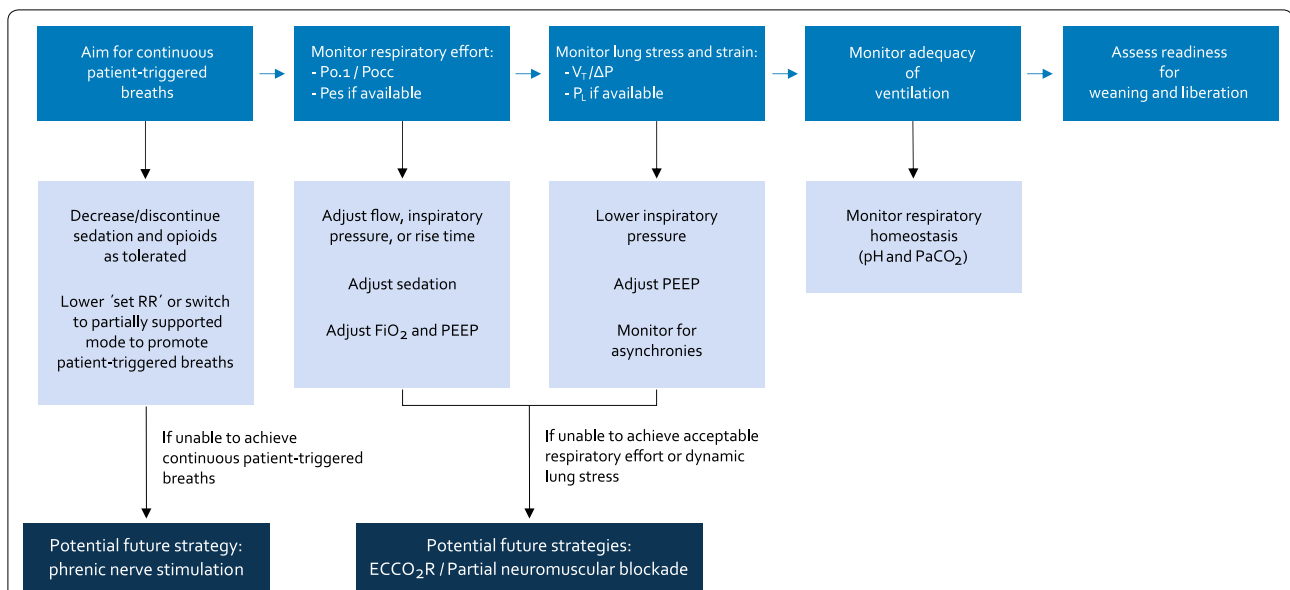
Aim for continuous patient-triggered breaths

Monitor respiratory effort:
- Po.1 / Pocc
- Pes if available

Monitor lung stress and strain:
- $V_T/\Delta P$
- $P_L$ if available

Monitor adequacy of ventilation

Assess readiness for weaning and liberation

Decrease/discontinue sedation and opioids as tolerated

Lower ´set RR´ or switch to partially supported mode to promote patient-triggered breaths

Adjust flow, inspiratory pressure, or rise time

Adjust sedation

Adjust $FiO_2$ and PEEP

Lower inspiratory pressure

Adjust PEEP

Monitor for asynchronies

Monitor respiratory homeostasis (pH and $PaCO_2$)

If unable to achieve continuous patient-triggered breaths

If unable to achieve acceptable respiratory effort or dynamic lung stress

Potential future strategy: phrenic nerve stimulation

Potential future strategies: $ECCO_2R$ / Partial neuromuscular blockade